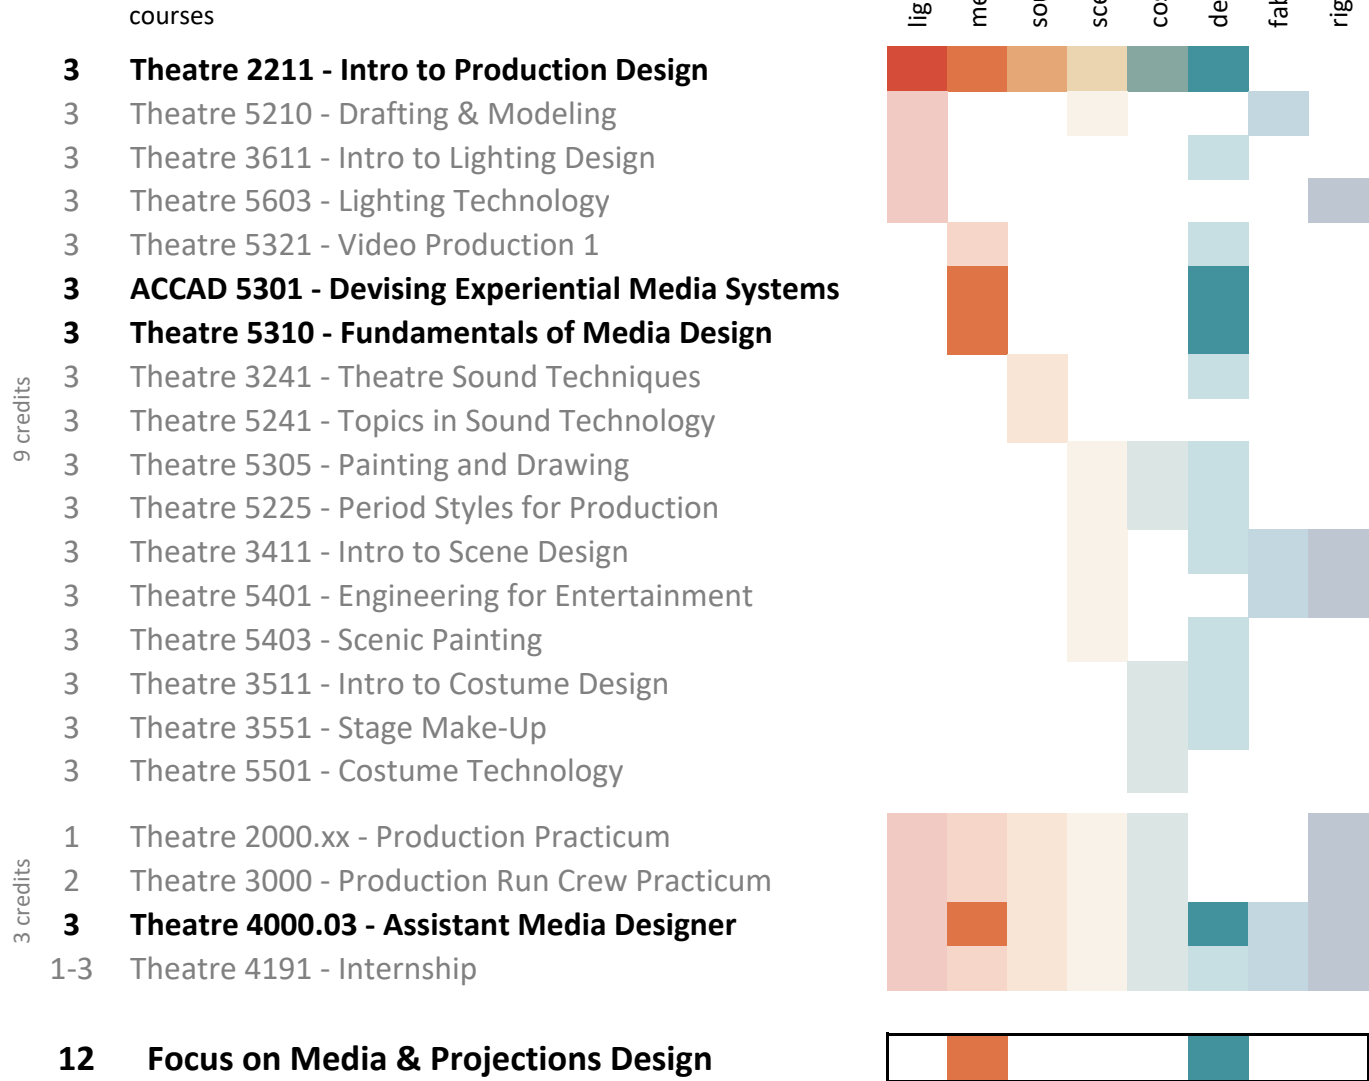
courses

lig
me
so
sce
co
de
fab
rig

3 Theatre 2211 - Intro to Production Design
3 Theatre 5210 - Drafting & Modeling
3 Theatre 3611 - Intro to Lighting Design
3 Theatre 5603 - Lighting Technology
3 Theatre 5321 - Video Production 1
3 ACCAD 5301 - Devising Experiential Media Systems
3 Theatre 5310 - Fundamentals of Media Design
3 Theatre 3241 - Theatre Sound Techniques
3 Theatre 5241 - Topics in Sound Technology
3 Theatre 5305 - Painting and Drawing
3 Theatre 5225 - Period Styles for Production
3 Theatre 3411 - Intro to Scene Design
3 Theatre 5401 - Engineering for Entertainment
3 Theatre 5403 - Scenic Painting
3 Theatre 3511 - Intro to Costume Design
3 Theatre 3551 - Stage Make-Up
3 Theatre 5501 - Costume Technology

9 credits

1 Theatre 2000.xx - Production Practicum
2 Theatre 3000 - Production Run Crew Practicum
3 Theatre 4000.03 - Assistant Media Designer
1-3 Theatre 4191 - Internship

3 credits

12 Focus on Media & Projections Design